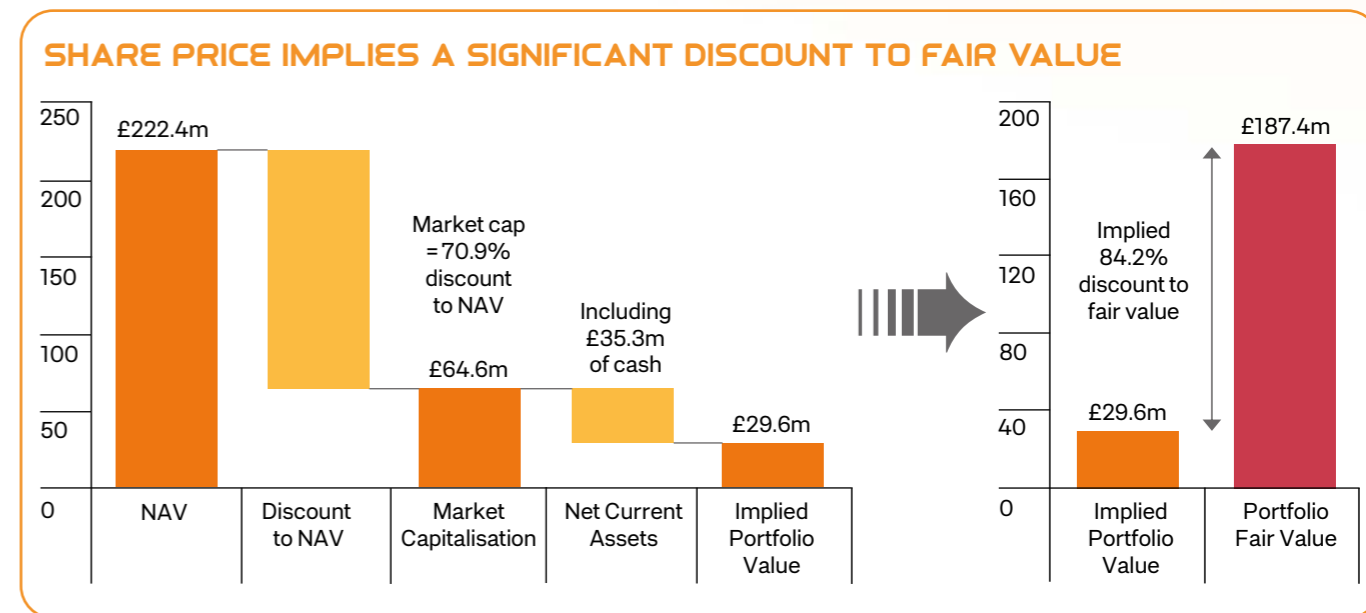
SHARE PRICE IMPLIES A SIGNIFICANT DISCOUNT TO FAIR VALUE

250
200
150
100
50
0

£222.4m

Market cap =70.9% discount to NAV

£64.6m

Including £35.3m of cash

£29.6m

NAV
Discount to NAV
Market Capitalisation
Net Current Assets
Implied Portfolio Value

200
160
120
80
40
0

Implied 84.2% discount to fair value

£29.6m

£187.4m

Implied Portfolio Value
Portfolio Fair Value